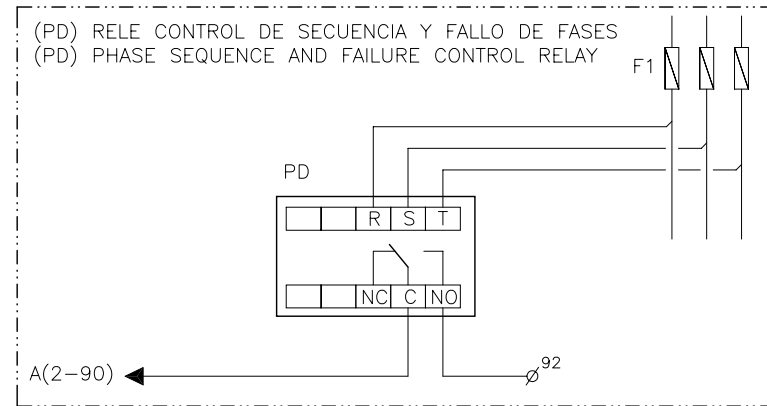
(PD) RELE CONTROL DE SECUENCIA Y FALLO DE FASES
(PD) PHASE SEQUENCE AND FAILURE CONTROL RELAY

F1

PD

| | | R | S | T |
|---|---|---|---|---|

| | | NC | C | NO |
|---|---|---|---|---|

A(2–90)

$\varnothing^{92}$